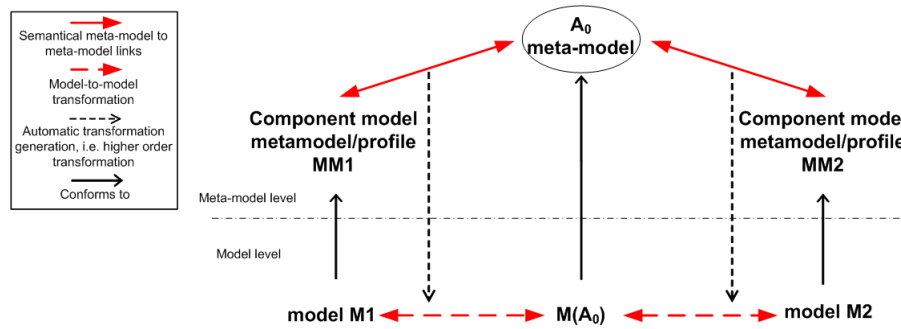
Semantical meta-model to meta-model links

Model-to-model transformation

Automatic transformation generation, i.e. higher order transformation

Conforms to

$A_0$
meta-model

Component model metamodel/profile MM1

Component mode metamodel/profile MM2

Meta-model level

Model level

model M1

$M(A_0)$

model M2